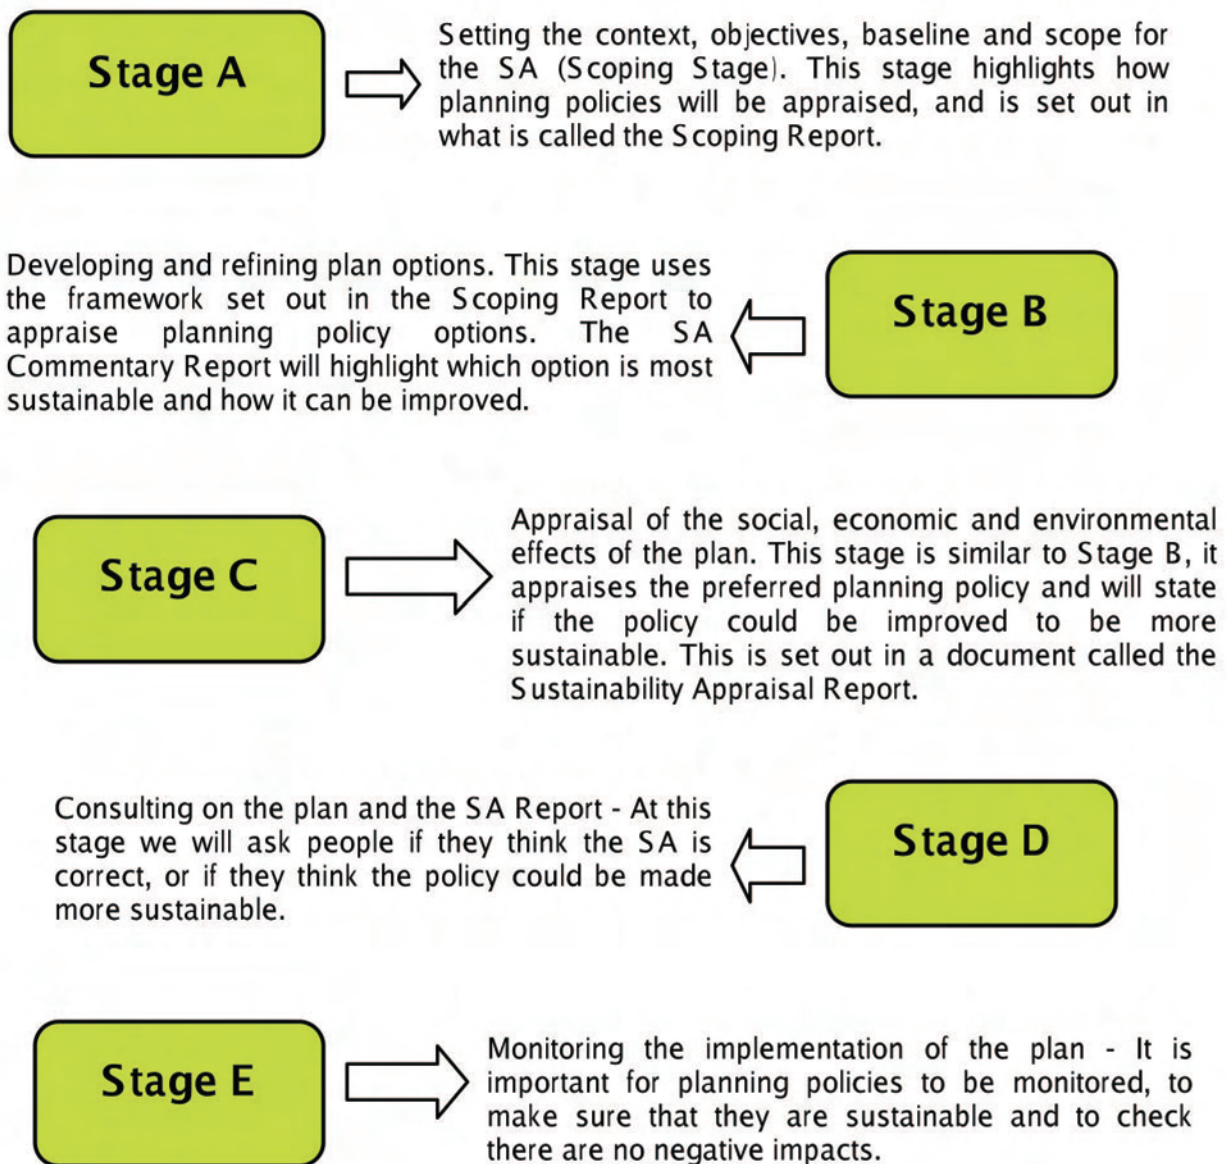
Stage A

Setting the context, objectives, baseline and scope for the SA (Scoping Stage). This stage highlights how planning policies will be appraised, and is set out in what is called the Scoping Report.

Developing and refining plan options. This stage uses the framework set out in the Scoping Report to appraise planning policy options. The SA Commentary Report will highlight which option is most sustainable and how it can be improved.

Stage B

Stage C

Appraisal of the social, economic and environmental effects of the plan. This stage is similar to Stage B, it appraises the preferred planning policy and will state if the policy could be improved to be more sustainable. This is set out in a document called the Sustainability Appraisal Report.

Consulting on the plan and the SA Report - At this stage we will ask people if they think the SA is correct, or if they think the policy could be made more sustainable.

Stage D

Stage E

Monitoring the implementation of the plan - It is important for planning policies to be monitored, to make sure that they are sustainable and to check there are no negative impacts.